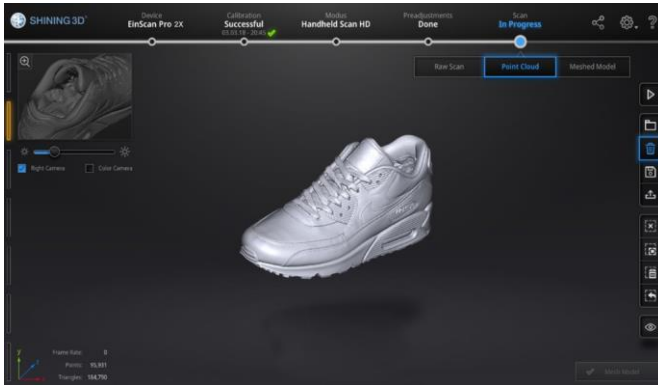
SHINING 3D

Device
EinScan Pro 2X

Calibration
Successful
03.01.18 - 20:45

Modus
Handheld Scan HD

Preadjustments
Done

Scan
In Progress

Raw Scan

Point Cloud

Meshed Model

Right Camera

Color Camera

Frame Rate: 0
Points: 95,931
Triangles: 184,790

Mesh Model